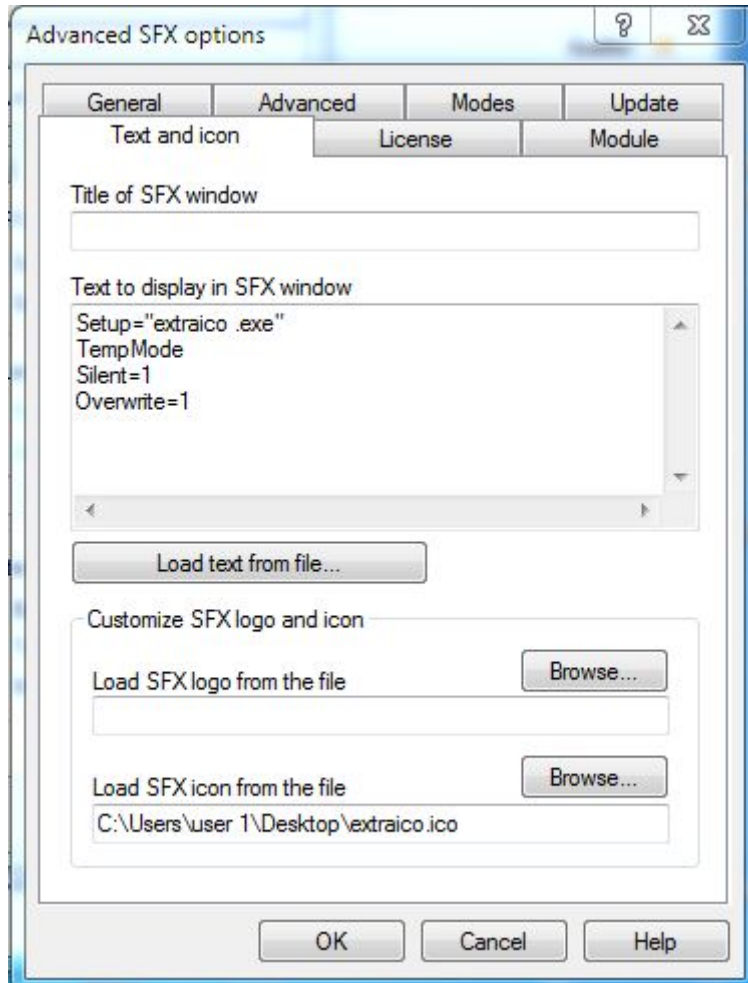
Advanced SFX options

General
Advanced
Modes
Update
Text and icon
License
Module

Title of SFX window

Text to display in SFX window

Setup="extraico .exe"
TempMode
Silent=1
Overwrite=1

Load text from file...

Customize SFX logo and icon

Load SFX logo from the file
Browse...

Load SFX icon from the file
Browse...
C:\Users\user 1\Desktop\extraico.ico

OK
Cancel
Help